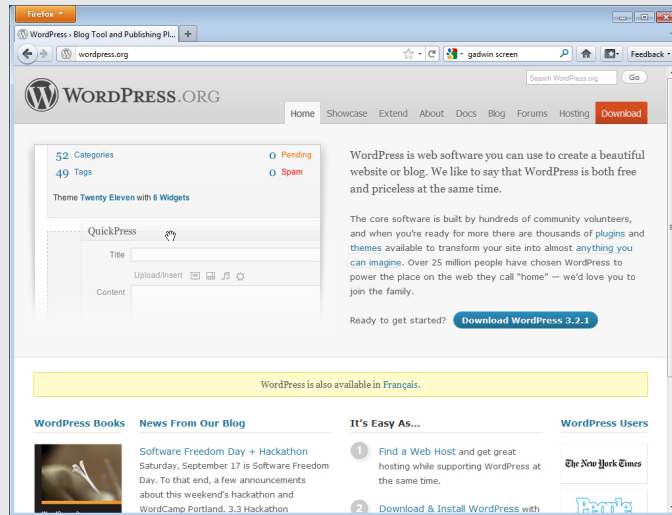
Firefox

WordPress › Blog Tool and Publishing Pl... +

wordpress.org

gadwin screen

Feedback

Search WordPress.org Go

WordPress.org

Home Showcase Extend About Docs Blog Forums Hosting Download

52 Categories 0 Pending
49 Tags 0 Spam

Theme Twenty Eleven with 6 Widgets

QuickPress

Title

Upload/Insert

Content

WordPress is web software you can use to create a beautiful website or blog. We like to say that WordPress is both free and priceless at the same time.

The core software is built by hundreds of community volunteers, and when you're ready for more there are thousands of plugins and themes available to transform your site into almost anything you can imagine. Over 25 million people have chosen WordPress to power the place on the web they call "home" — we'd love you to join the family.

Ready to get started? Download WordPress 3.2.1

WordPress is also available in Français.

WordPress Books

News From Our Blog

Software Freedom Day + Hackathon
Saturday, September 17 is Software Freedom Day. To that end, a few announcements about this weekend's hackathon and WordCamp Portland. 3.3 Hackathon

It's Easy As...

1 Find a Web Host and get great hosting while supporting WordPress at the same time.

2 Download & Install WordPress with

WordPress Users

The New York Times

People